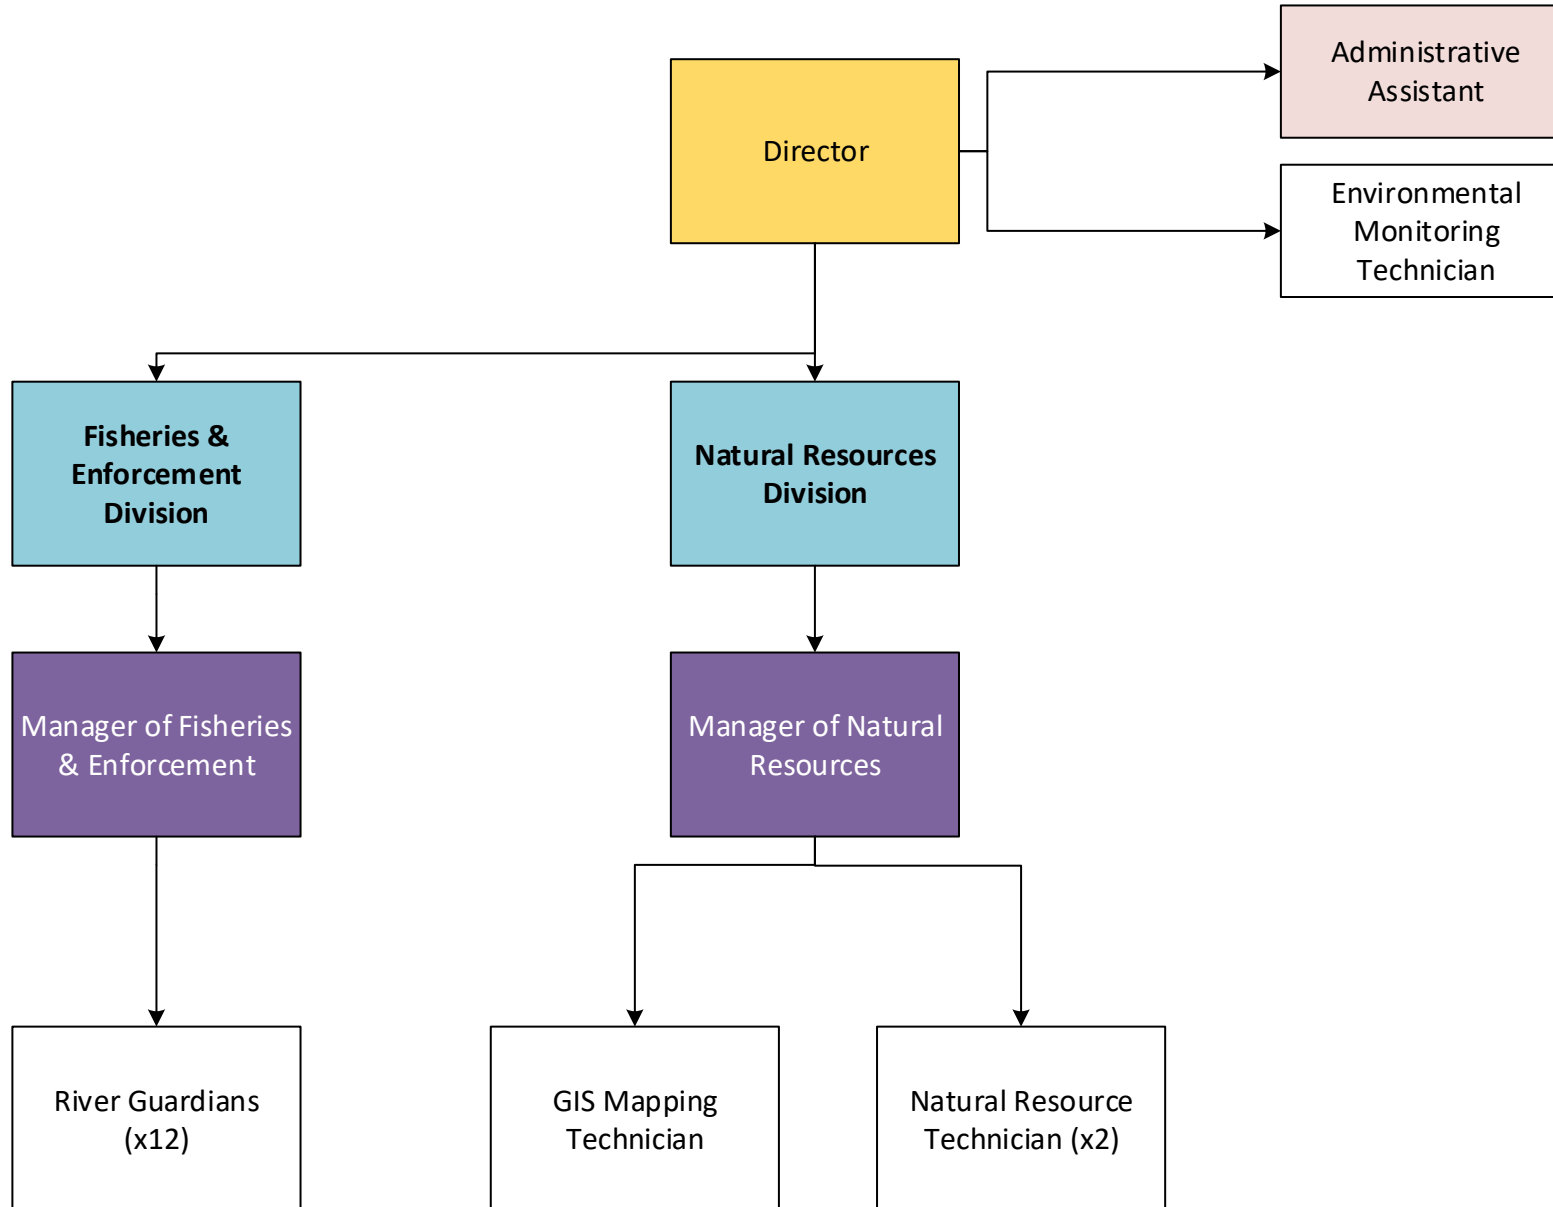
Director

Administrative Assistant

Environmental Monitoring Technician

Fisheries & Enforcement Division

Natural Resources Division

Manager of Fisheries & Enforcement

Manager of Natural Resources

River Guardians (x12)

GIS Mapping Technician

Natural Resource Technician (x2)